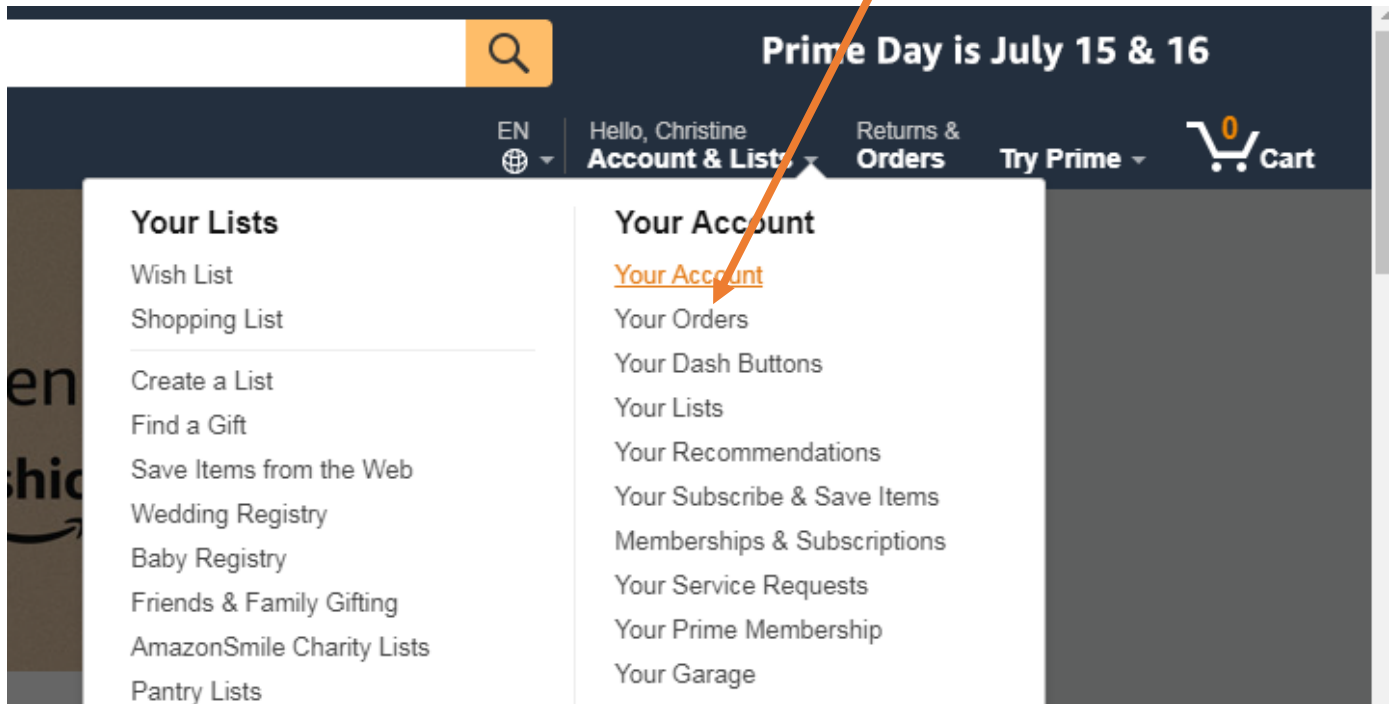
Prime Day is July 15 & 16

EN

Hello, Christine
Account & Lists

Returns &
Orders

Try Prime

0
Cart

Your Lists
Wish List
Shopping List
Create a List
Find a Gift
Save Items from the Web
Wedding Registry
Baby Registry
Friends & Family Gifting
AmazonSmile Charity Lists
Pantry Lists

Your Account
Your Account
Your Orders
Your Dash Buttons
Your Lists
Your Recommendations
Your Subscribe & Save Items
Memberships & Subscriptions
Your Service Requests
Your Prime Membership
Your Garage

en
shic